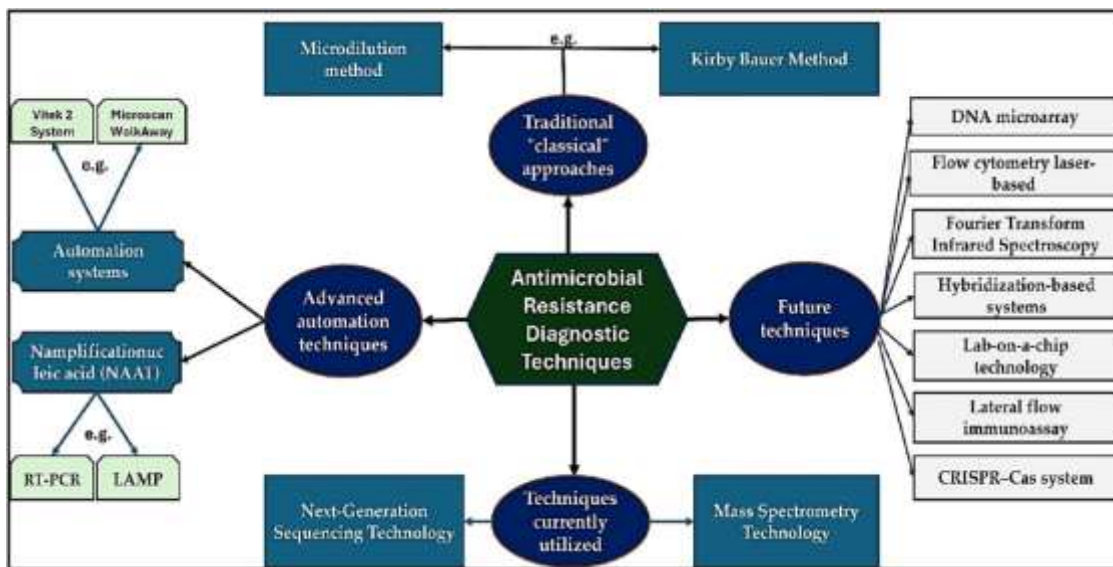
Microdilution method

e.g.

Kirby Bauer Method

Traditional "classical" approaches

Vitek 2 System

Microscan WalkAway

e.g.

Automation systems

Namplificationuc leic acid (NAAT)

e.g.

RT-PCR

LAMP

Advanced automation techniques

Antimicrobial Resistance Diagnostic Techniques

Future techniques

DNA microarray

Flow cytometry laser-based

Fourier Transform Infrared Spectroscopy

Hybridization-based systems

Lab-on-a-chip technology

Lateral flow immunoassay

CRISPR–Cas system

Next-Generation Sequencing Technology

Techniques currently utilized

Mass Spectrometry Technology